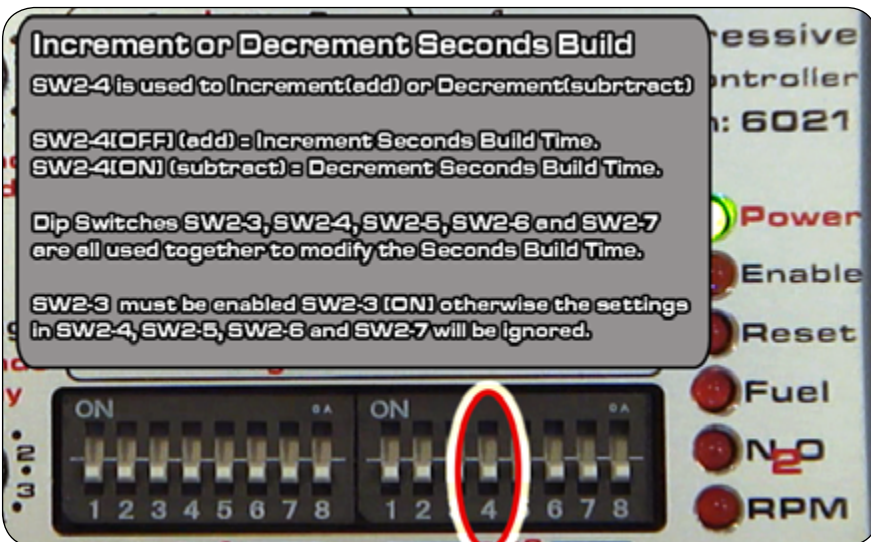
Increment or Decrement Seconds Build

SW2-4 is used to Increment(add) or Decrement(subrtract)

SW2-4[OFF] (add) = Increment Seconds Build Time.
SW2-4[ON] (subtract) = Decrement Seconds Build Time.

Dip Switches SW2-3, SW2-4, SW2-5, SW2-6 and SW2-7 are all used together to modify the Seconds Build Time.

SW2-3 must be enabled SW2-3 [ON] otherwise the settings in SW2-4, SW2-5, SW2-6 and SW2-7 will be ignored.

ressive
ntroller
: 6021

Power
Enable
Reset
Fuel
$N_2O$
RPM

ON
1 2 3 4 5 6 7 8
ON
1 2 4 6 7 8
2
3